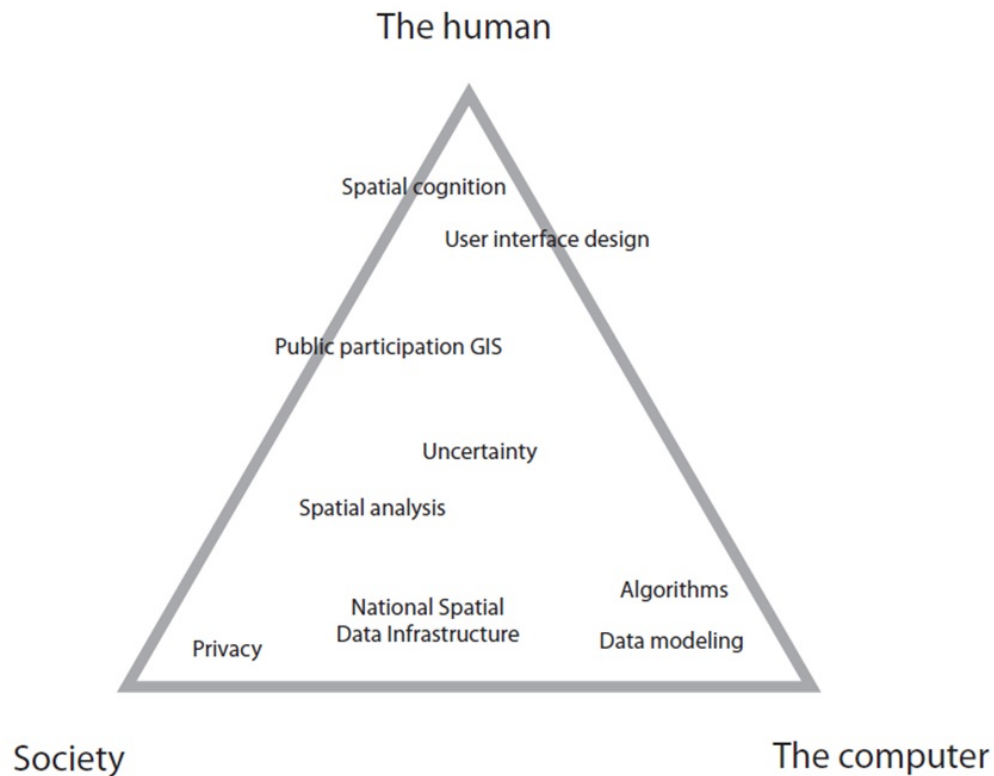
The human

Spatial cognition

User interface design

Public participation GIS

Uncertainty

Spatial analysis

Algorithms

National Spatial Data Infrastructure

Data modeling

Privacy

Society

The computer